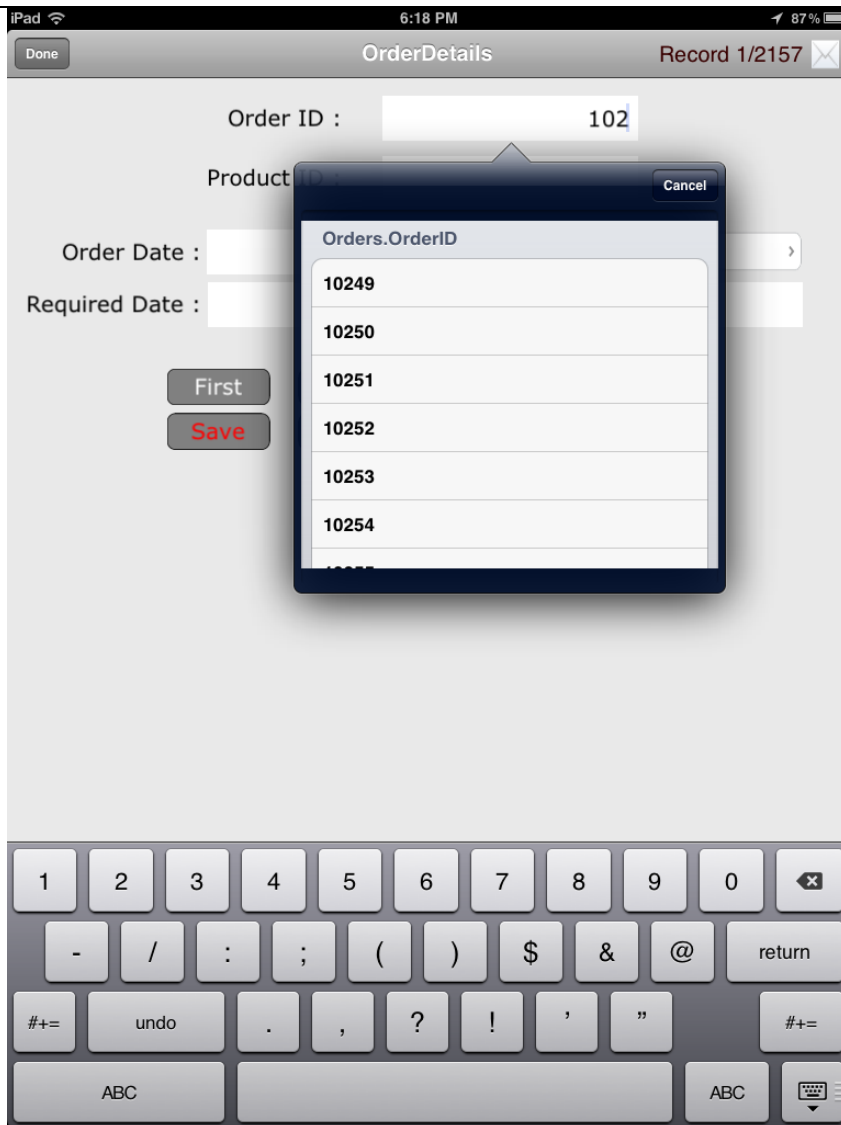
iPad 6:18 PM 87%

Done OrderDetails Record 1/2157

Order ID : 102

Product ID :

Cancel

Orders.OrderID

10249

10250

10251

10252

10253

10254

Order Date :

Required Date :

First

Save

1 2 3 4 5 6 7 8 9 0

- / : ; ( ) $ & @ return

#+= undo . , ? ! ' " #+=

ABC ABC